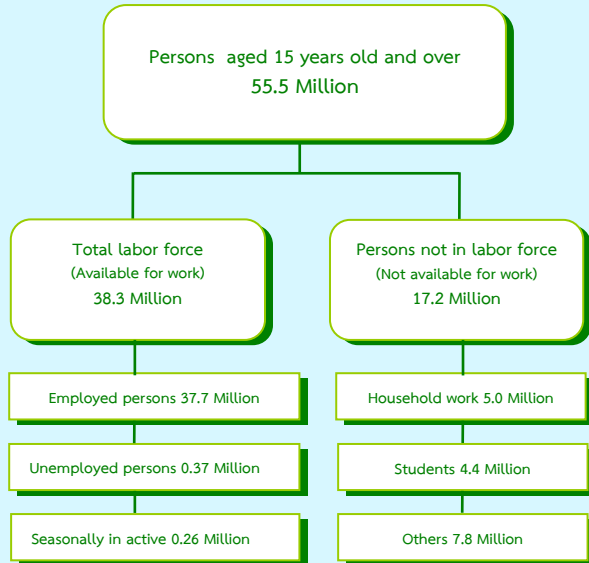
Persons aged 15 years old and over
55.5 Million

Total labor force
(Available for work)
38.3 Million

Persons not in labor force
(Not available for work)
17.2 Million

Employed persons 37.7 Million

Unemployed persons 0.37 Million

Seasonally in active 0.26 Million

Household work 5.0 Million

Students 4.4 Million

Others 7.8 Million